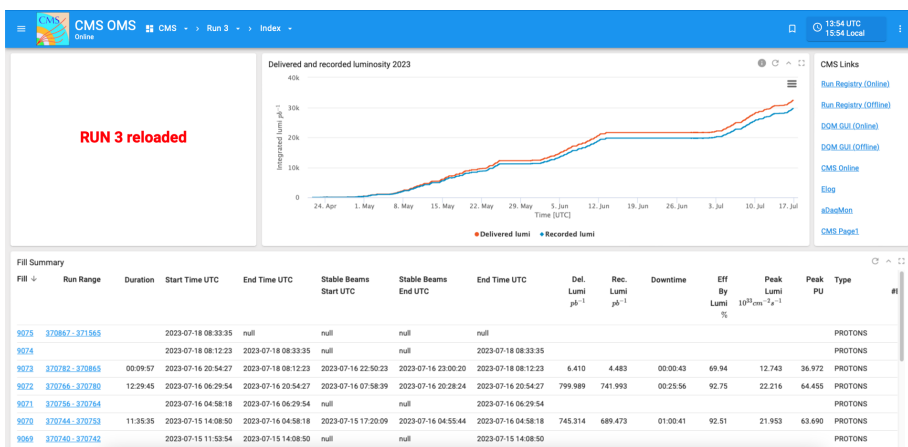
CMS OMS Online CMS › Run 3 › Index

13:54 UTC
15:54 Local

RUN 3 reloaded

Delivered and recorded luminosity 2023

40k
30k
20k
10k
0

Integrated lumi $pb^{-1}$

24. Apr 1. May 8. May 15. May 22. May 29. May 5. Jun 12. Jun 19. Jun 26. Jun 3. Jul 10. Jul 17. Jul
Time [UTC]

Delivered lumi Recorded lumi

CMS Links
Run Registry (Online)
Run Registry (Offline)
DQM GUI (Online)
DQM GUI (Offline)
CMS Online
Elog
aDaqMon
CMS Page1

Fill Summary

| Fill ↓ | Run Range | Duration | Start Time UTC | End Time UTC | Stable Beams Start UTC | Stable Beams End UTC | End Time UTC | Del. Lumi $pb^{-1}$ | Rec. Lumi $pb^{-1}$ | Downtime | Eff By Lumi % | Peak Lumi $10^{33}cm^{-2}s^{-1}$ | Peak PU | Type | #l |
|---|---|---|---|---|---|---|---|---|---|---|---|---|---|---|---|
| 9075 | 370867 - 371565 | | 2023-07-18 08:33:35 | null | null | null | null | | | | | | | PROTONS | |
| 9074 | | | 2023-07-18 08:12:23 | 2023-07-18 08:33:35 | null | null | 2023-07-18 08:33:35 | | | | | | | PROTONS | |
| 9073 | 370782 - 370865 | 00:09:57 | 2023-07-16 20:54:27 | 2023-07-18 08:12:23 | 2023-07-16 22:50:23 | 2023-07-16 23:00:20 | 2023-07-18 08:12:23 | 6.410 | 4.483 | 00:00:43 | 69.94 | 12.743 | 36.972 | PROTONS | |
| 9072 | 370766 - 370780 | 12:29:45 | 2023-07-16 06:29:54 | 2023-07-16 20:54:27 | 2023-07-16 07:58:39 | 2023-07-16 20:28:24 | 2023-07-16 20:54:27 | 799.989 | 741.993 | 00:25:56 | 92.75 | 22.216 | 64.455 | PROTONS | |
| 9071 | 370756 - 370764 | | 2023-07-16 04:58:18 | 2023-07-16 06:29:54 | null | null | 2023-07-16 06:29:54 | | | | | | | PROTONS | |
| 9070 | 370744 - 370753 | 11:35:35 | 2023-07-15 14:08:50 | 2023-07-16 04:58:18 | 2023-07-15 17:20:09 | 2023-07-16 04:55:44 | 2023-07-16 04:58:18 | 745.314 | 689.473 | 01:00:41 | 92.51 | 21.953 | 63.690 | PROTONS | |
| 9069 | 370740 - 370742 | | 2023-07-15 11:53:54 | 2023-07-15 14:08:50 | null | null | 2023-07-15 14:08:50 | | | | | | | PROTONS | |